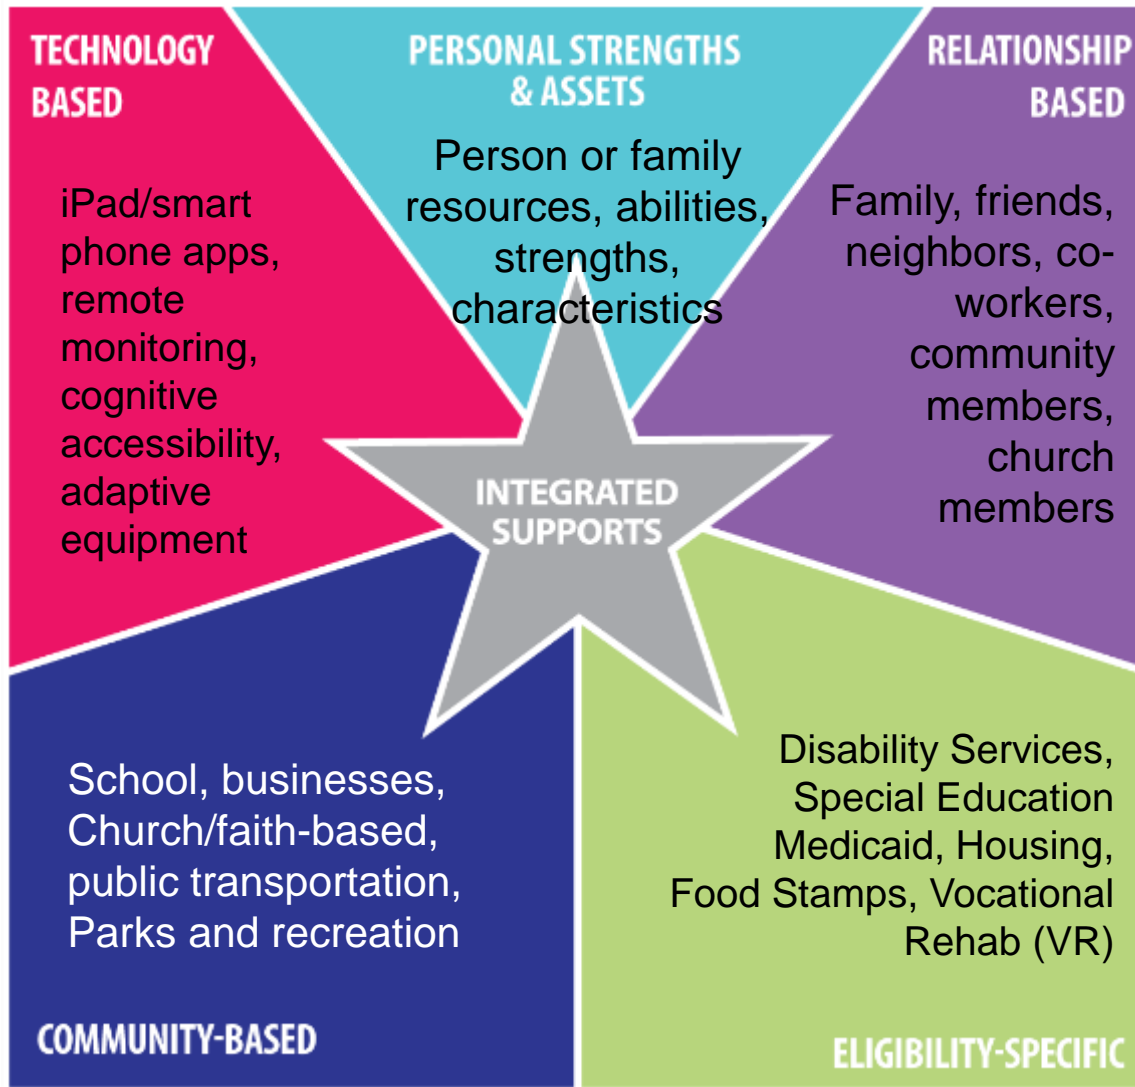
TECHNOLOGY BASED

iPad/smart phone apps, remote monitoring, cognitive accessibility, adaptive equipment

PERSONAL STRENGTHS & ASSETS

Person or family resources, abilities, strengths, characteristics

RELATIONSHIP BASED

Family, friends, neighbors, coworkers, community members, church members

INTEGRATED SUPPORTS

School, businesses, Church/faith-based, public transportation, Parks and recreation

COMMUNITY-BASED

Disability Services, Special Education Medicaid, Housing, Food Stamps, Vocational Rehab (VR)

ELIGIBILITY-SPECIFIC